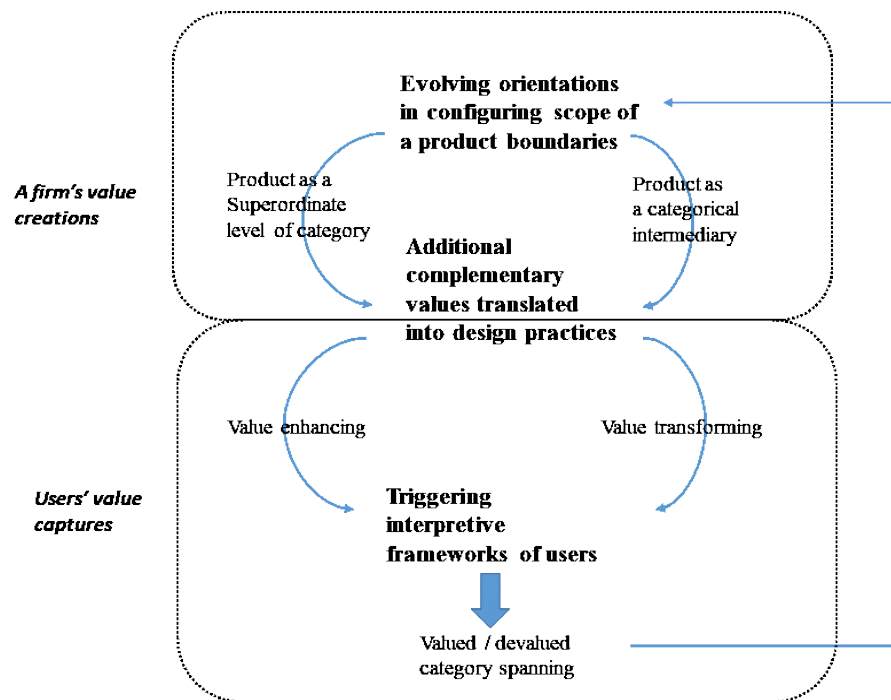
Evolving orientations in configuring scope of a product boundaries

A firm's value creations

Product as a Superordinate level of category

Product as a categorical intermediary

Additional complementary values translated into design practices

Value enhancing

Value transforming

Users' value captures

Triggering interpretive frameworks of users

Valued / devalued category spanning